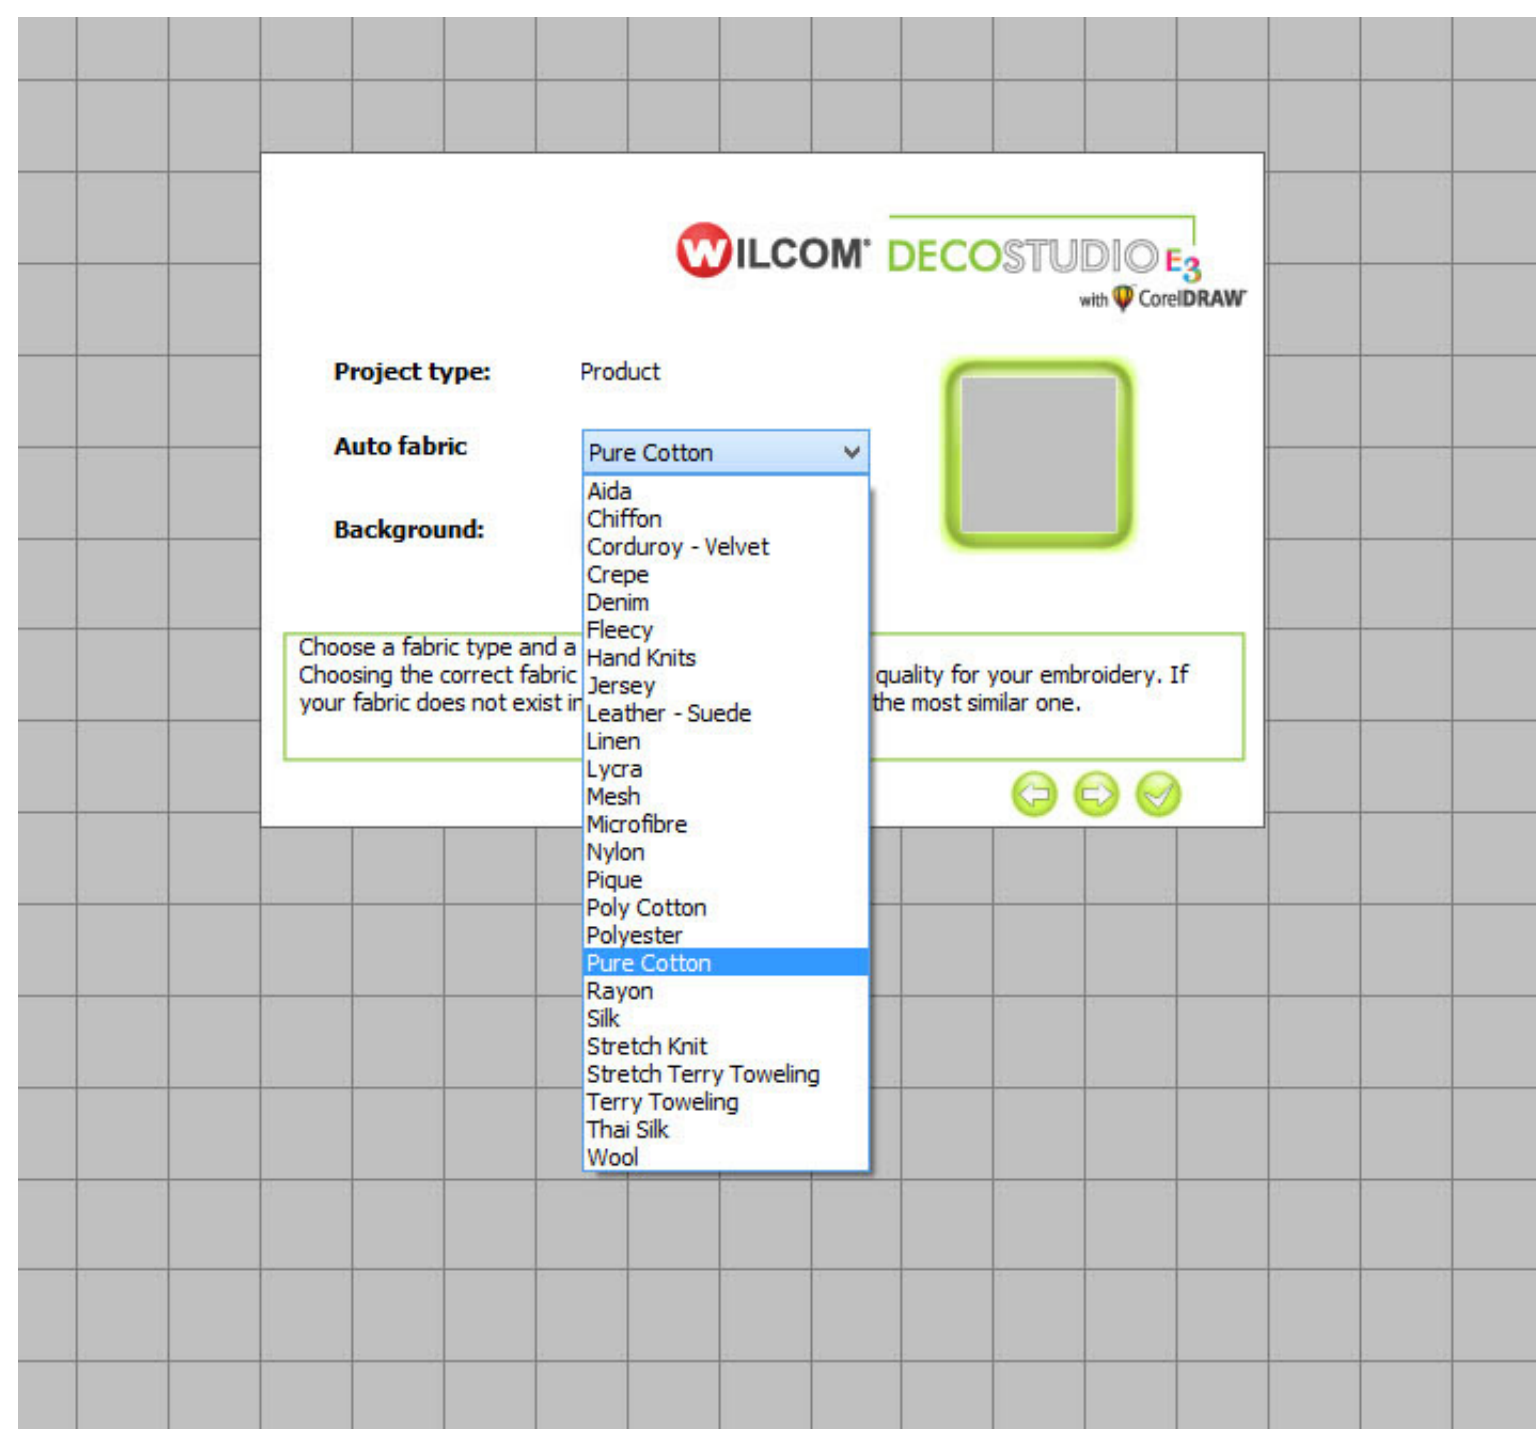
WILCOM DECOSTUDIO E3
with CorelDRAW

Project type: Product

Auto fabric Pure Cotton

Background:

Aida
Chiffon
Corduroy - Velvet
Crepe
Denim
Fleecy
Hand Knits
Jersey
Leather - Suede
Linen
Lycra
Mesh
Microfibre
Nylon
Pique
Poly Cotton
Polyester
Pure Cotton
Rayon
Silk
Stretch Knit
Stretch Terry Toweling
Terry Toweling
Thai Silk
Wool

Choose a fabric type and a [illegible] Choosing the correct fabric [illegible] quality for your embroidery. If your fabric does not exist ir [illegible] the most similar one.